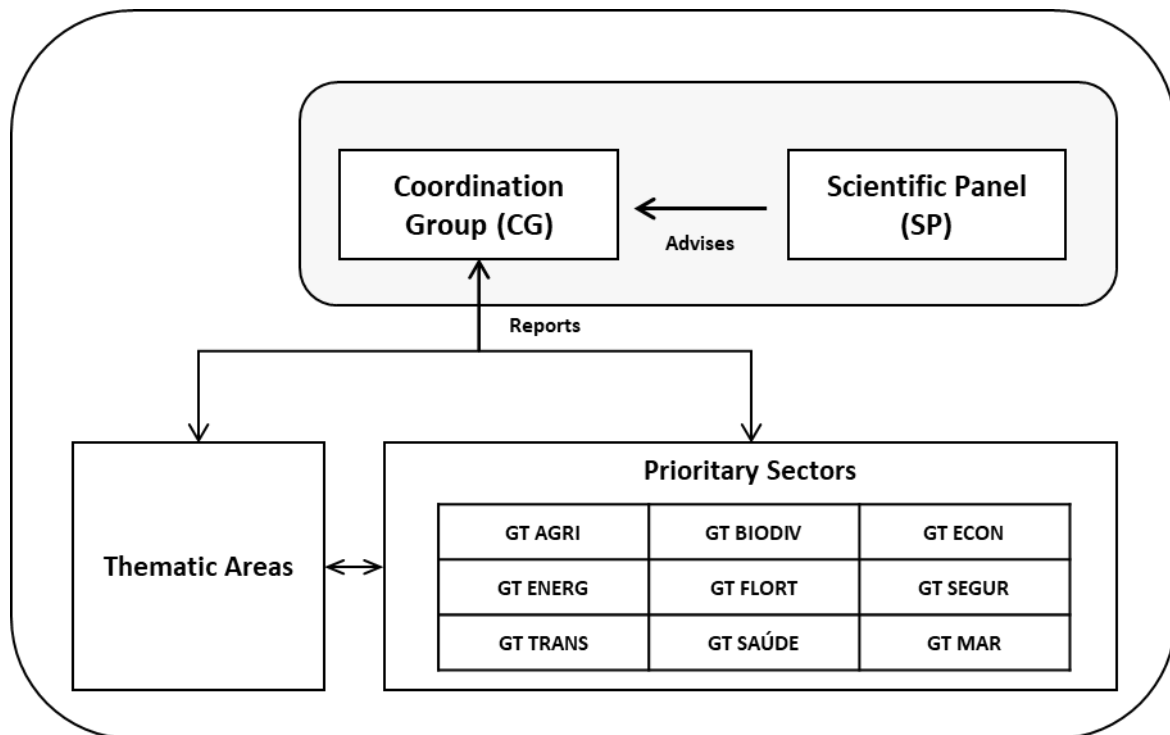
Coordination Group (CG)

Advises

Scientific Panel (SP)

Reports

Thematic Areas

Prioritary Sectors

| GT AGRI | GT BIODIV | GT ECON |
|---|---|---|
| GT ENERG | GT FLORT | GT SEGUR |
| GT TRANS | GT SAÚDE | GT MAR |